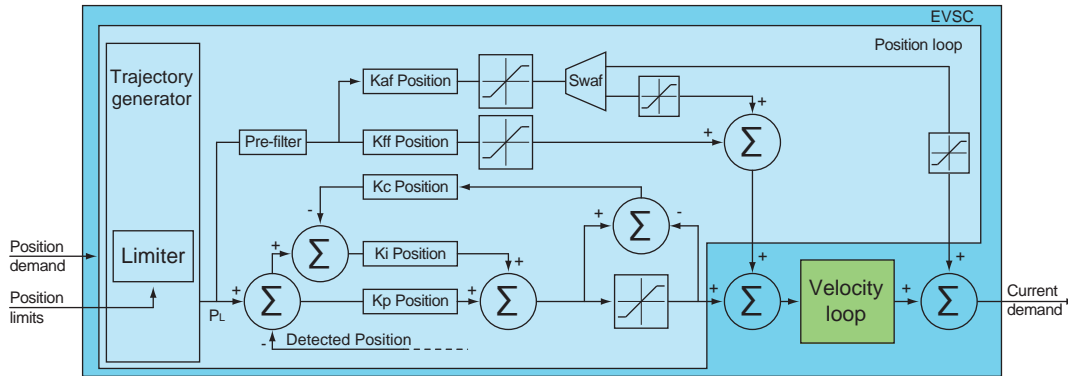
EVSC

Position loop

Trajectory generator

Limiter

Position demand

Position limits

Pre-filter

Kaf Position

Swaf

Kff Position

Kc Position

Ki Position

Kp Position

$P_L$

Detected Position

Velocity loop

Current demand

+
+
-
+
+
+
-
+
-
+
+
+
+
+
+